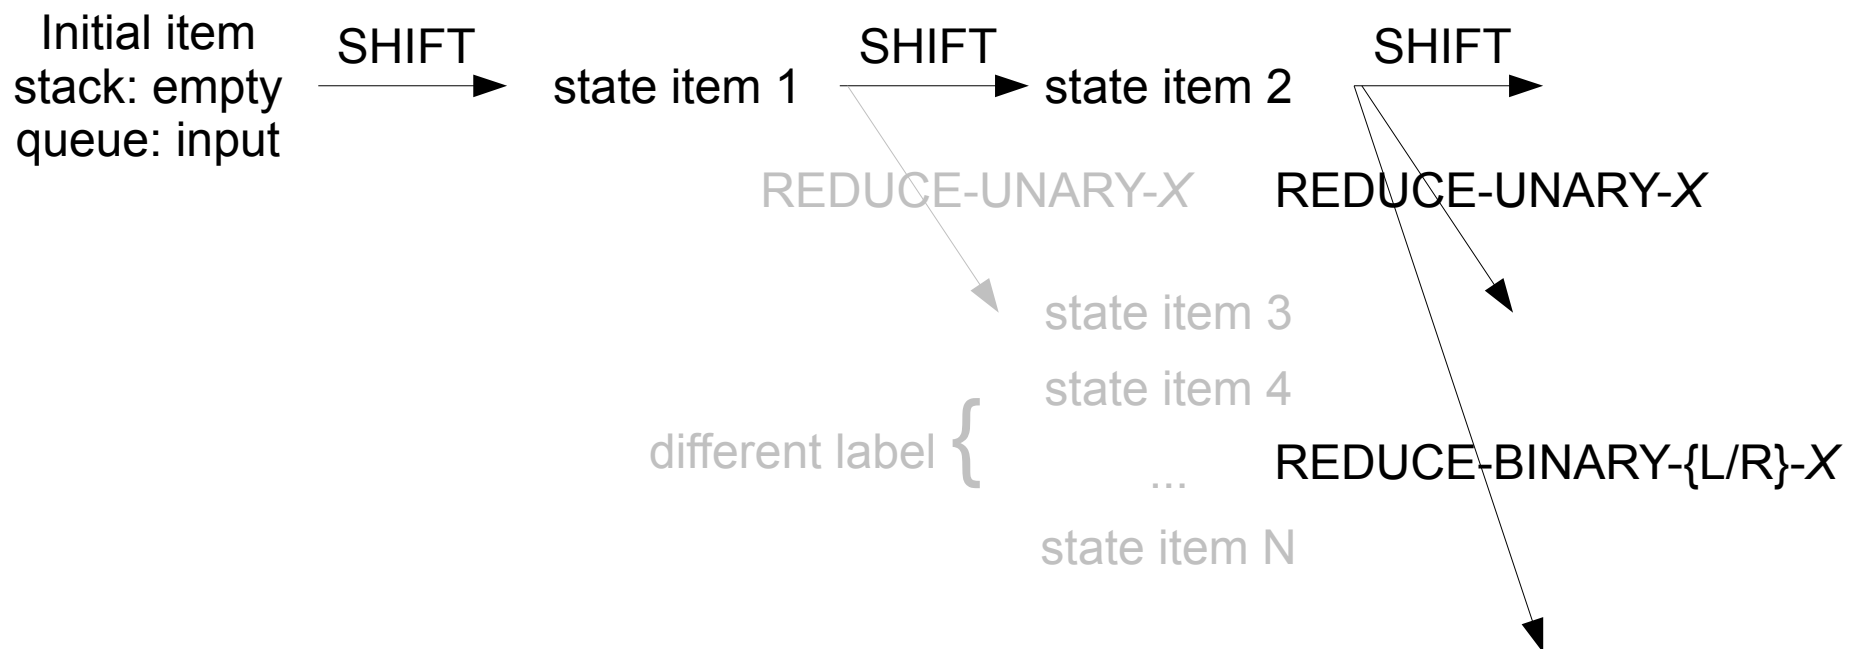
Initial item
stack: empty
queue: input

SHIFT

state item 1

SHIFT

state item 2

SHIFT

REDUCE-UNARY-X

REDUCE-UNARY-X

state item 3

state item 4

different label

...

REDUCE-BINARY-{L/R}-X

state item N